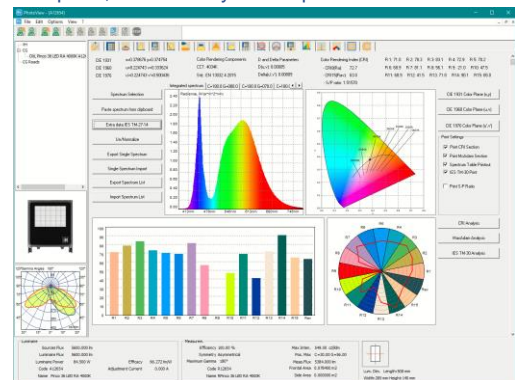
PhotoView - [A12345]
File Edit Options View ?

GSL Photo 90 LED RA 90000 A12
CS Results

CIE 1931
CIE 1960
CIE 1976

Color Rendering Components
CCT: 4034K
Dist. CIE 1932 4.2015

D and Delta Parameters

Color Rendering Index (CRI)

CIE 1931 Color Plane (x,y)
CIE 1960 Color Plane (u,v)
CIE 1976 Color Plane (u',v')

Spectrum Selection
Paste spectrum from clipboard
Extra data IES TM 27-14
Un-Normalize
Export Single Spectrum
Single Spectrum Import
Export Spectrum List
Import Spectrum List

Integrated spectrum

Print Settings
Print CRI Section
Print Worksheet Section
Spectrum Table Printout
IES TM-30 Print
Print S/P Ratio

CRI Analysis
Wavelength Analysis
IES TM-30 Analysis

R1 R2 R3 R4 R5 R6 R7 R8 R9 R10 R11 R12 R13 R14 R15

Luminaire
Measures
Efficacy
Max Units